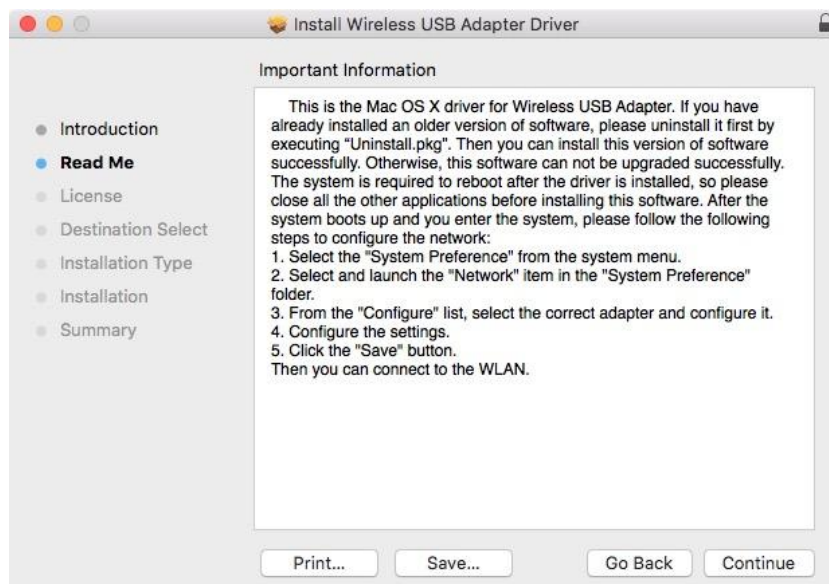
Install Wireless USB Adapter Driver

Important Information

Introduction
Read Me
License
Destination Select
Installation Type
Installation
Summary

This is the Mac OS X driver for Wireless USB Adapter. If you have already installed an older version of software, please uninstall it first by executing "Uninstall.pkg". Then you can install this version of software successfully. Otherwise, this software can not be upgraded successfully. The system is required to reboot after the driver is installed, so please close all the other applications before installing this software. After the system boots up and you enter the system, please follow the following steps to configure the network:
1. Select the "System Preference" from the system menu.
2. Select and launch the "Network" item in the "System Preference" folder.
3. From the "Configure" list, select the correct adapter and configure it.
4. Configure the settings.
5. Click the "Save" button.
Then you can connect to the WLAN.

Print... Save... Go Back Continue